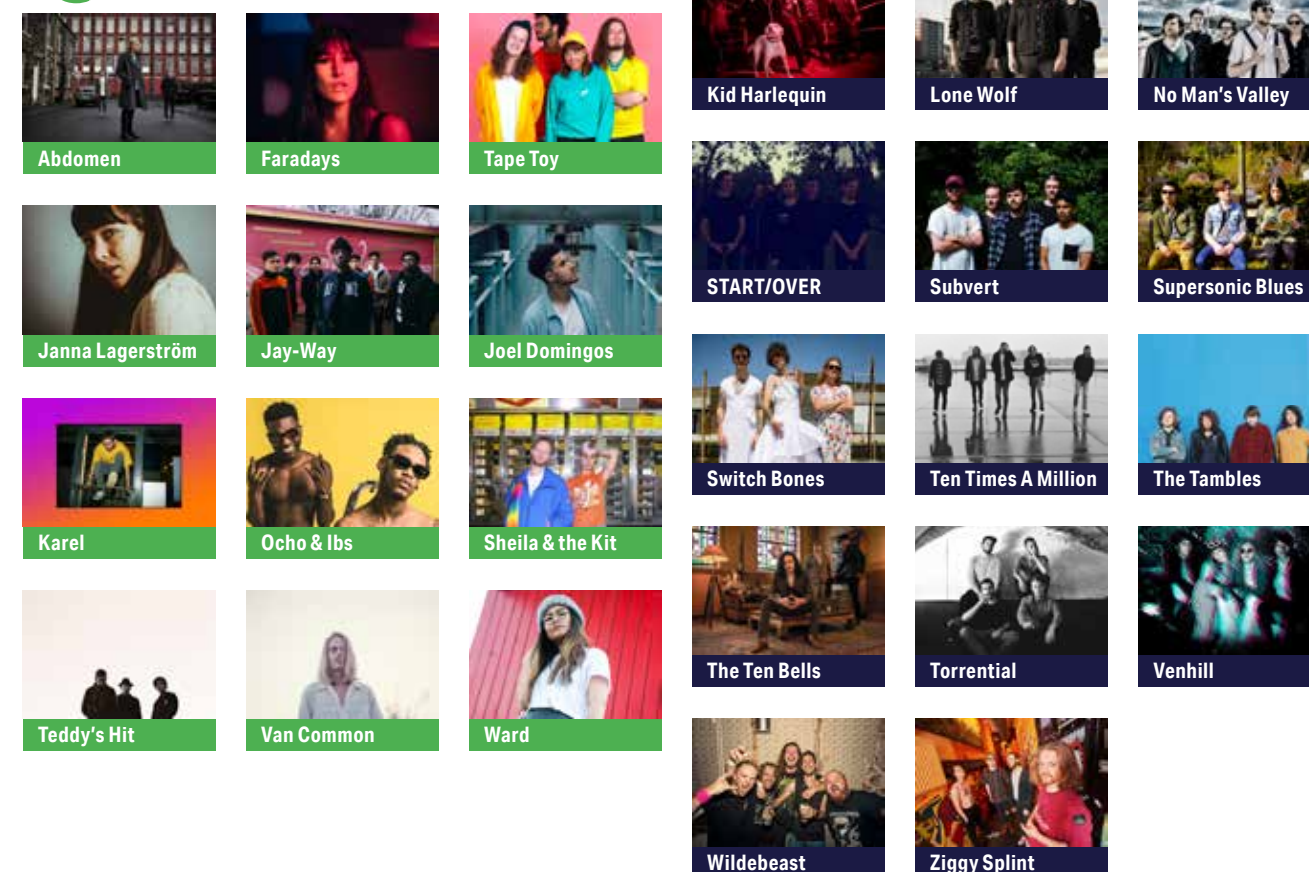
Abdomen
Faradays
Tape Toy

Janna Lagerström
Jay-Way
Joel Domingos

Karel
Ocho & Ibs
Sheila & the Kit

Teddy's Hit
Van Common
Ward

Kid Harlequin
Lone Wolf
No Man's Valley

START/OVER
Subvert
Supersonic Blues

Switch Bones
Ten Times A Million
The Tambles

The Ten Bells
Torrential
Venhill

Wildebeast
Ziggy Splint